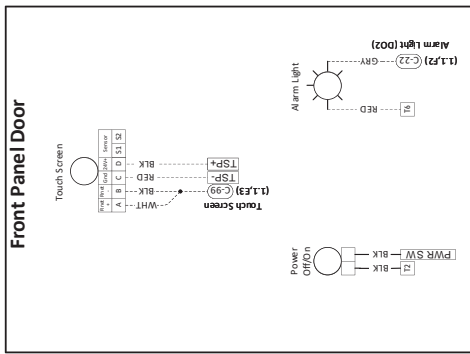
Front Panel Door

Touch Screen

Sensor

Gnd

24V+

First

First

A B C D S1 S2

BLK

RED

BLK

WHT

TSP+

TSP-

(C-99) (1.1,E3)

Touch Screen

Alarm Light

RED

T6

GRY

(C-22) (1.1,F2)

Alarm Light (D02)

Power Off/On

BLK

BLK

PWR SW

T2